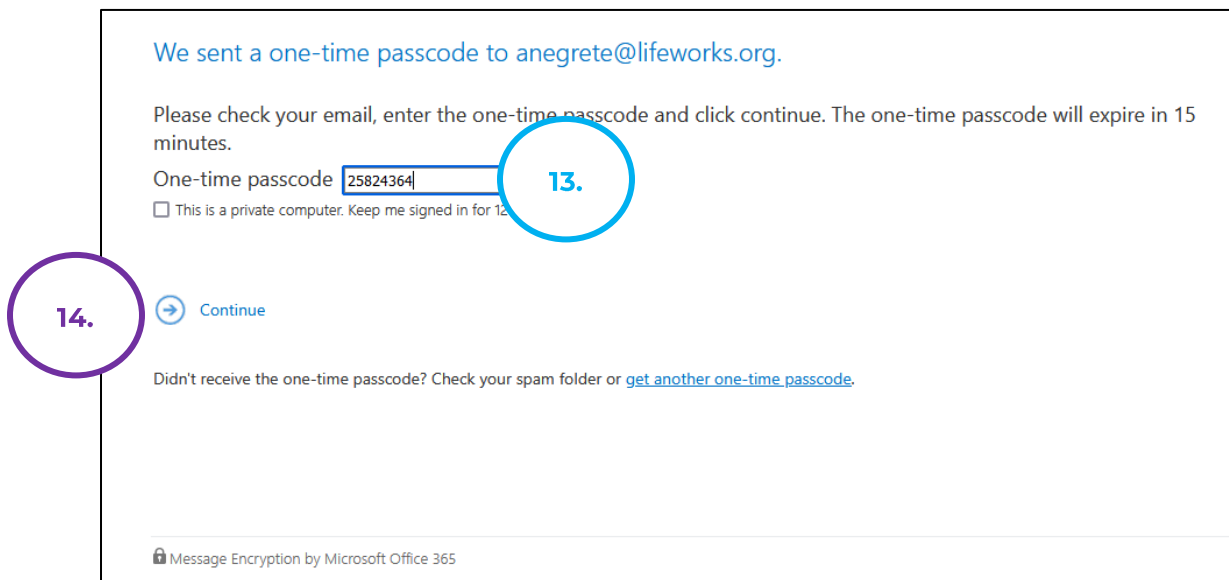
We sent a one-time passcode to anegrete@lifeworks.org.

Please check your email, enter the one-time passcode and click continue. The one-time passcode will expire in 15 minutes.

One-time passcode 25824364

13.

This is a private computer. Keep me signed in for 12 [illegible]

14.

Continue

Didn't receive the one-time passcode? Check your spam folder or get another one-time passcode.

Message Encryption by Microsoft Office 365